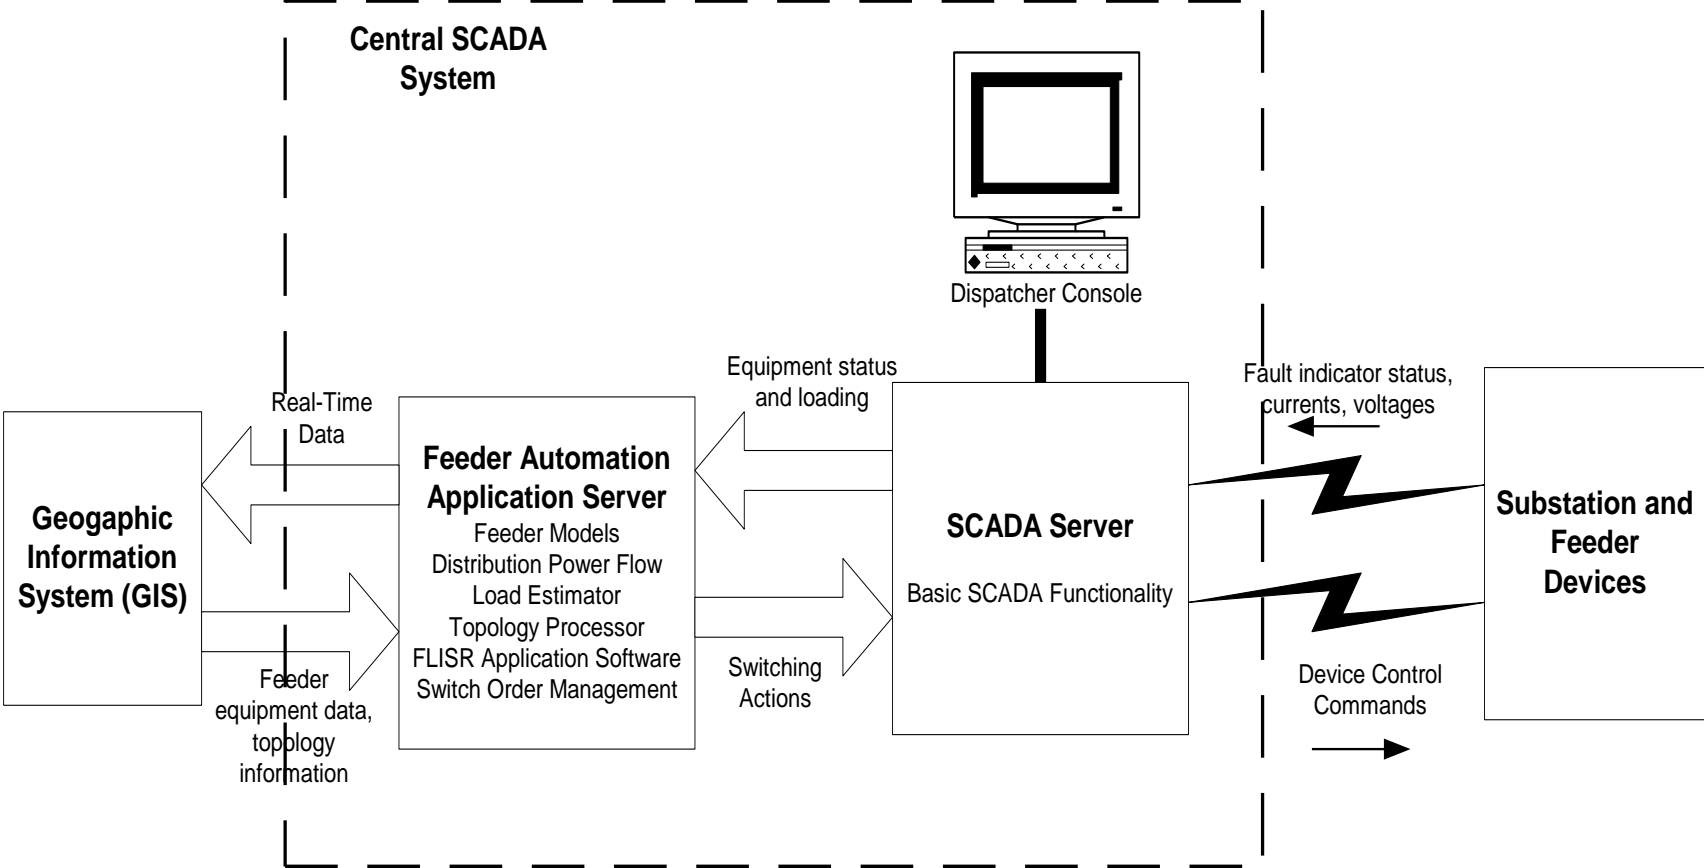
Central SCADA System

Dispatcher Console

Real-Time Data

Equipment status and loading

Fault indicator status, currents, voltages

Geogaphic Information System (GIS)

Feeder Automation Application Server
Feeder Models
Distribution Power Flow
Load Estimator
Topology Processor
FLISR Application Software
Switch Order Management

SCADA Server
Basic SCADA Functionality

Substation and Feeder Devices

Feeder equipment data, topology information

Switching Actions

Device Control Commands